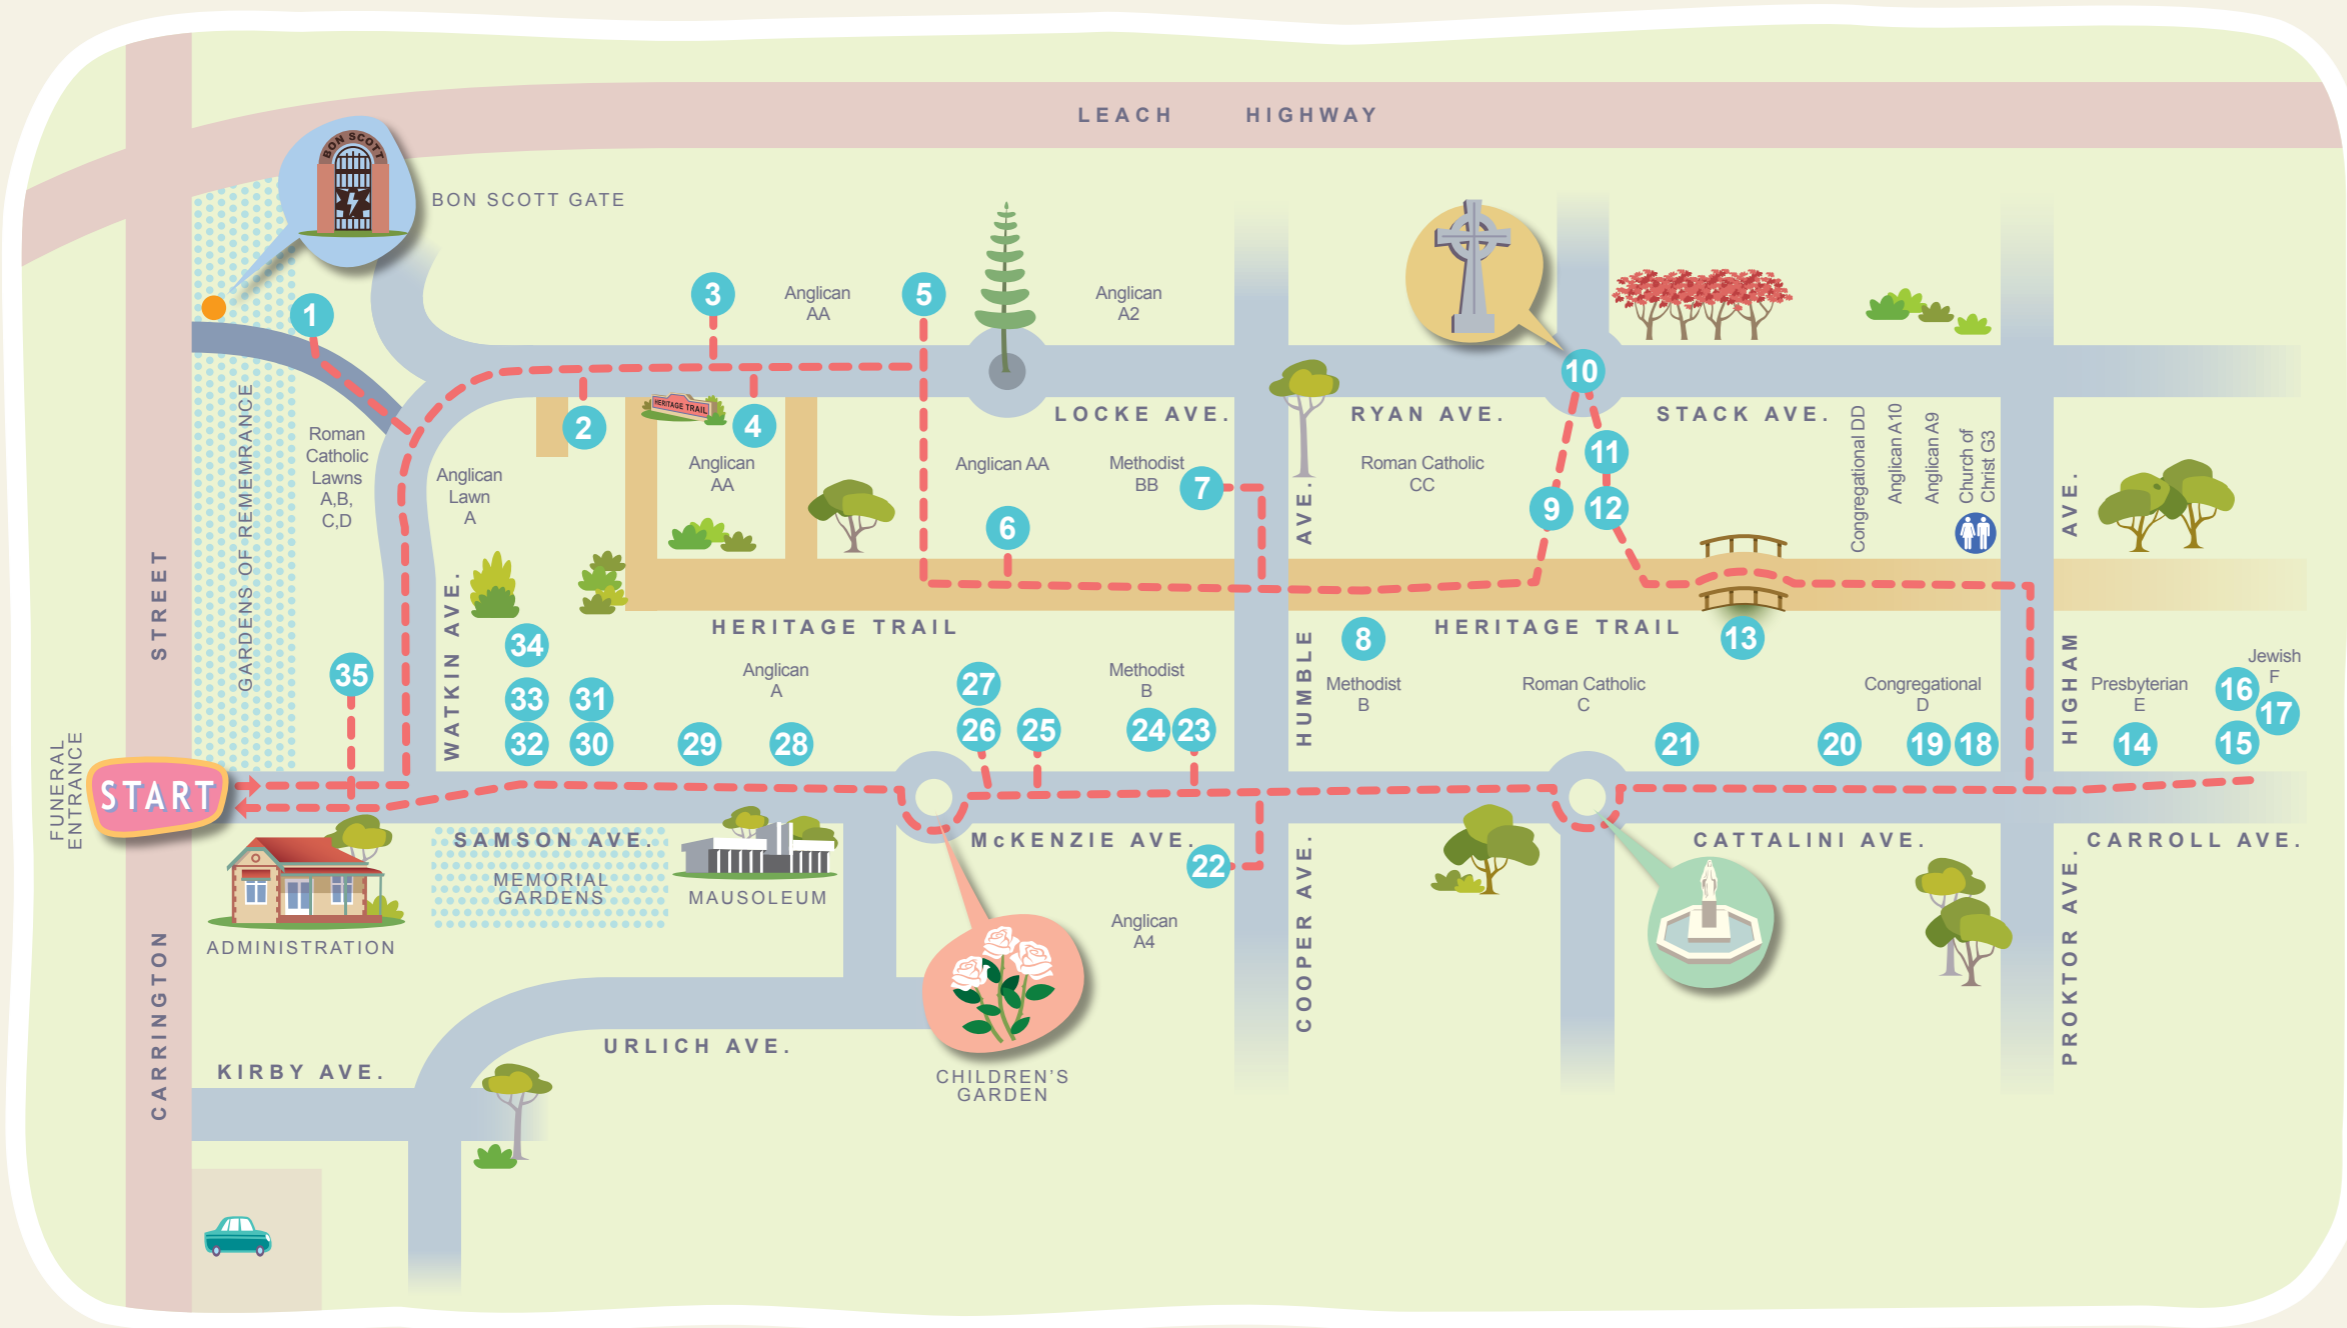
LEACH HIGHWAY

BON SCOTT

BON SCOTT GATE

1

3

Anglican AA

5

Anglican A2

10

Roman Catholic Lawns A,B, C,D

GARDENS OF REMEMRANCE

2

HERITAGE TRAIL

4

LOCKE AVE.

RYAN AVE.

STACK AVE.

Anglican Lawn A

Anglican AA

Anglican AA

Methodist BB

7

Roman Catholic CC

11

Congregational DD

Anglican A10

Anglican A9

Church of Christ G3

AVE.

6

AVE.

9

12

STREET

WATKIN AVE.

HERITAGE TRAIL

HUMBLE

8

HERITAGE TRAIL

13

HIGHAM

34

35

Anglican A

27

Methodist B

Methodist B

Roman Catholic C

Congregational D

Presbyterian E

Jewish F

16

17

33

31

26

25

24

23

21

20

19

18

14

15

32

30

29

28

FUNERAL ENTRANCE

START

SAMSON AVE.

MEMORIAL GARDENS

MAUSOLEUM

McKENZIE AVE.

22

CATTALINI AVE.

CARROLL AVE.

ADMINISTRATION

Anglican A4

COOPER AVE.

PROKTOR AVE.

CARRINGTON

URLICH AVE.

KIRBY AVE.

CHILDREN'S GARDEN